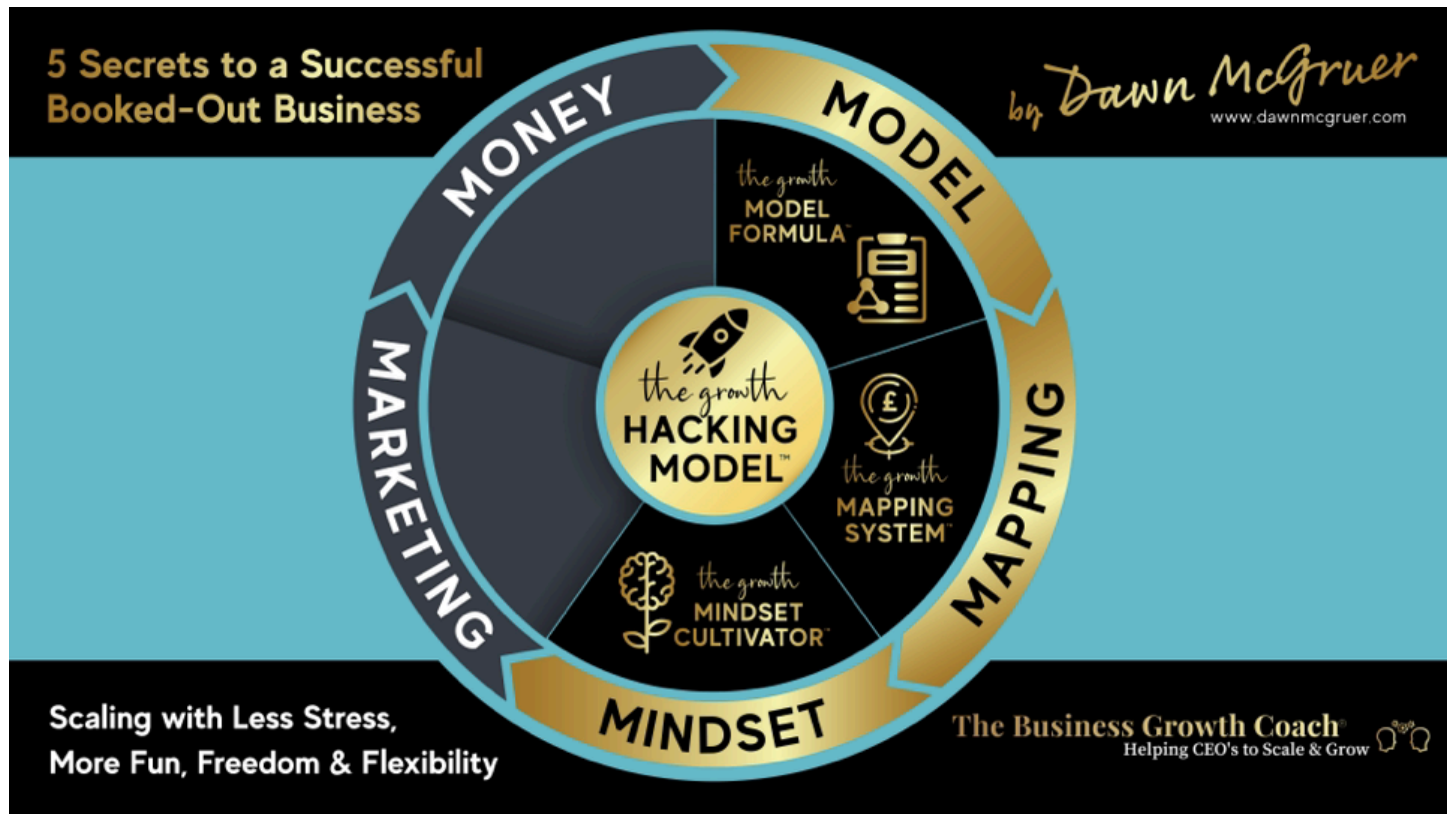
5 Secrets to a Successful Booked-Out Business

by Dawn McGruer
www.dawnmcgruer.com

MONEY

MODEL

the growth MODEL FORMULA™

MAPPING

MARKETING

the growth HACKING MODEL™

the growth MAPPING SYSTEM™

the growth MINDSET CULTIVATOR™

MINDSET

Scaling with Less Stress, More Fun, Freedom & Flexibility

The Business Growth Coach®
Helping CEO's to Scale & Grow